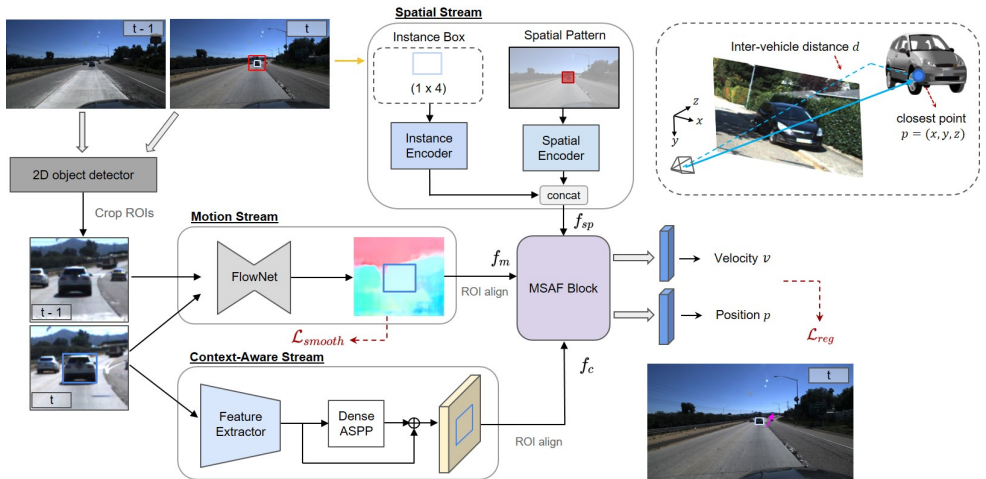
t - 1

t

Spatial Stream

Instance Box

(1 x 4)

Spatial Pattern

Instance Encoder

Spatial Encoder

concat

Inter-vehicle distance $d$

$z$
$x$
$y$

closest point
$p = (x, y, z)$

2D object detector

Crop ROIs

Motion Stream

t - 1

FlowNet

$f_m$

ROI align

$f_{sp}$

MSAF Block

Velocity $v$

Position $p$

$\mathcal{L}_{reg}$

t

$\mathcal{L}_{smooth}$

Context-Aware Stream

Feature Extractor

Dense ASPP

$f_c$

ROI align

t